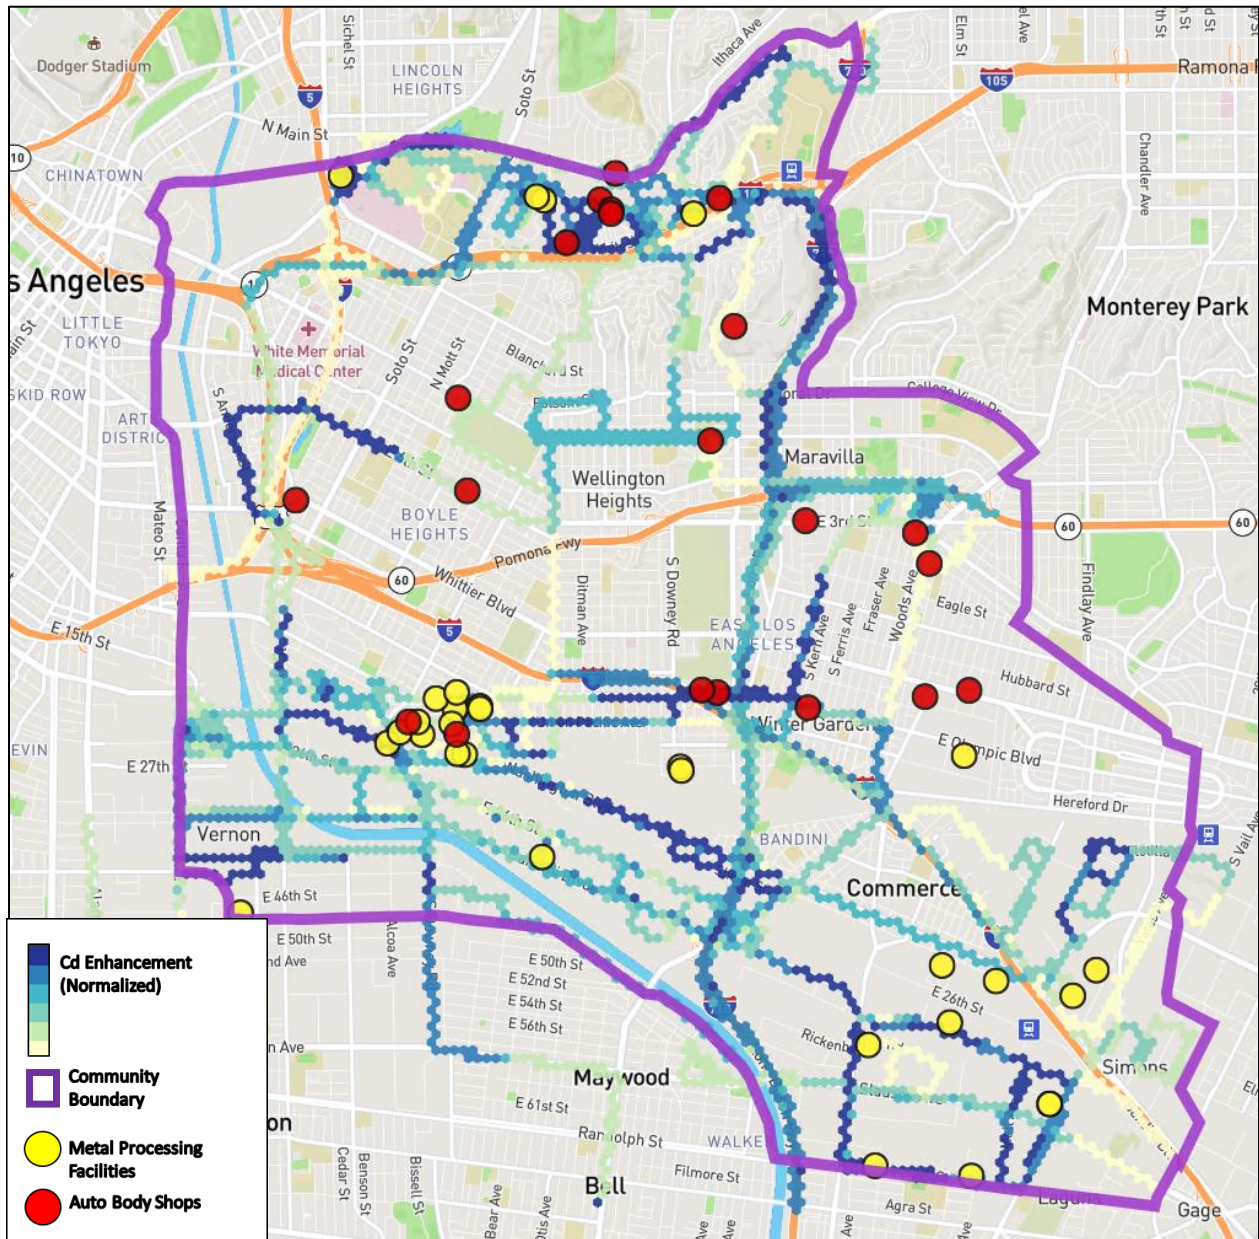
Dodger Stadium
Sichel St
LINCOLN HEIGHTS
Soto St
Ithaca Ave
710
Elm St
el Ave
th St
d St
105
Ramona
N Main St
5
10
CHINATOWN
Chandler Ave
10
s Angeles
LITTLE TOKYO
White Memorial Medical Center
Soto St
N Mott St
Blanchard St
Monterey Park
ain St
SKID ROW
ART DISTRICT
S Al
College View Dr
Maravilla
Wellington Heights
Mateo St
BOYLE HEIGHTS
E 3rd St
60
60
60
Pomona Fwy
Whittier Blvd
Ditman Ave
S Downey Rd
EAST LOS ANGELES
S Kern Ave
S Ferris Ave
Fraser Ave
Woods Ave
Eagle St
Findlay Ave
E 15th St
5
Hubbard St
Winter Garden
E Olympic Blvd
EVIN
E 27th
Hereford Dr
Vernon
BANDINI
Commerce
E 46th St
E 50th St
E 50th St
E 52nd St
E 54th St
E 56th St
Alcoa Ave
E 26th St
Rickenb
Simons
Maywood
E 61st St
Randolph St
WALKE
Filmore St
Bell
Agra St
Gage
Cedar St
Benson St
Bissell St
Bear Ave
Otis Ave
Cd Enhancement (Normalized)
Community Boundary
Metal Processing Facilities
Auto Body Shops